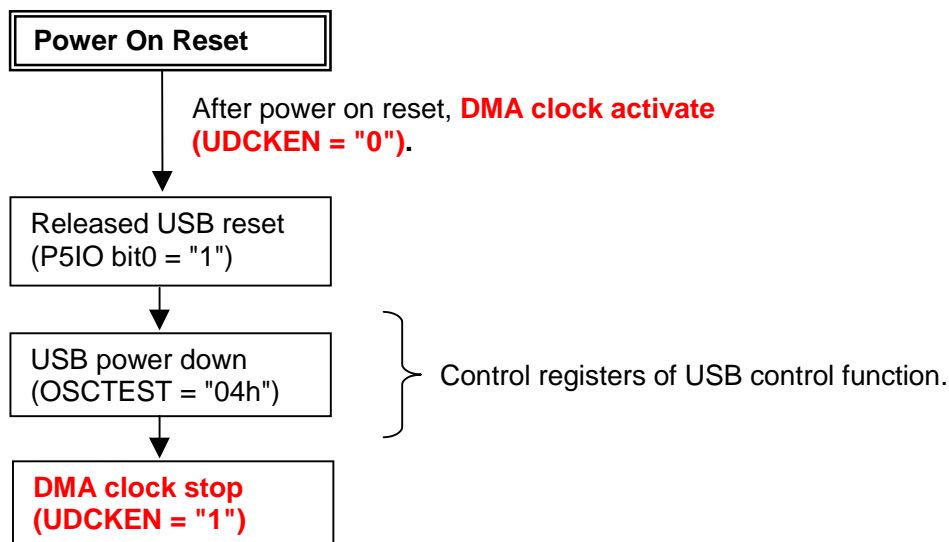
Power On Reset

After power on reset, DMA clock activate (UDCKEN = "0").

Released USB reset (P5IO bit0 = "1")

USB power down (OSCTEST = "04h")

Control registers of USB control function.

DMA clock stop (UDCKEN = "1")